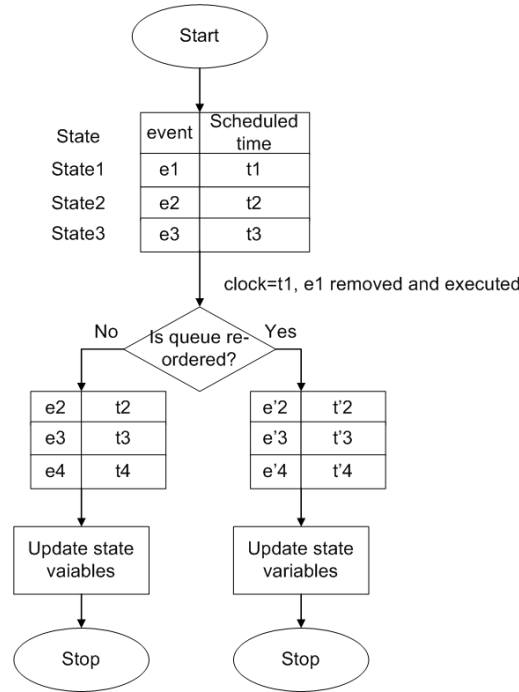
Start

| State | event | Scheduled time |
|---|---|---|
| State1 | e1 | t1 |
| State2 | e2 | t2 |
| State3 | e3 | t3 |

clock=t1, e1 removed and executed

Is queue reordered?

No

Yes

| e2 | t2 |
|---|---|
| e3 | t3 |
| e4 | t4 |

| e'2 | t'2 |
|---|---|
| e'3 | t'3 |
| e'4 | t'4 |

Update state vaiables

Update state variables

Stop

Stop